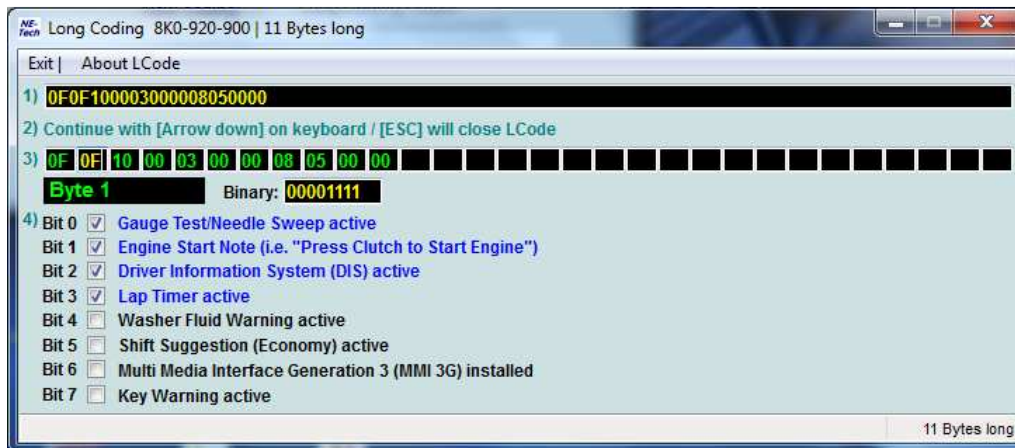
NE-Tech Long Coding 8K0-920-900 | 11 Bytes long

Exit | About LCode

1) 0F0F100003000008050000

2) Continue with [Arrow down] on keyboard / [ESC] will close LCode

3) 0F 0F 10 00 03 00 00 08 05 00 00

Byte 1 Binary: 00001111

4) Bit 0 Gauge Test/Needle Sweep active
Bit 1 Engine Start Note (i.e. "Press Clutch to Start Engine")
Bit 2 Driver Information System (DIS) active
Bit 3 Lap Timer active
Bit 4 Washer Fluid Warning active
Bit 5 Shift Suggestion (Economy) active
Bit 6 Multi Media Interface Generation 3 (MMI 3G) installed
Bit 7 Key Warning active

11 Bytes long